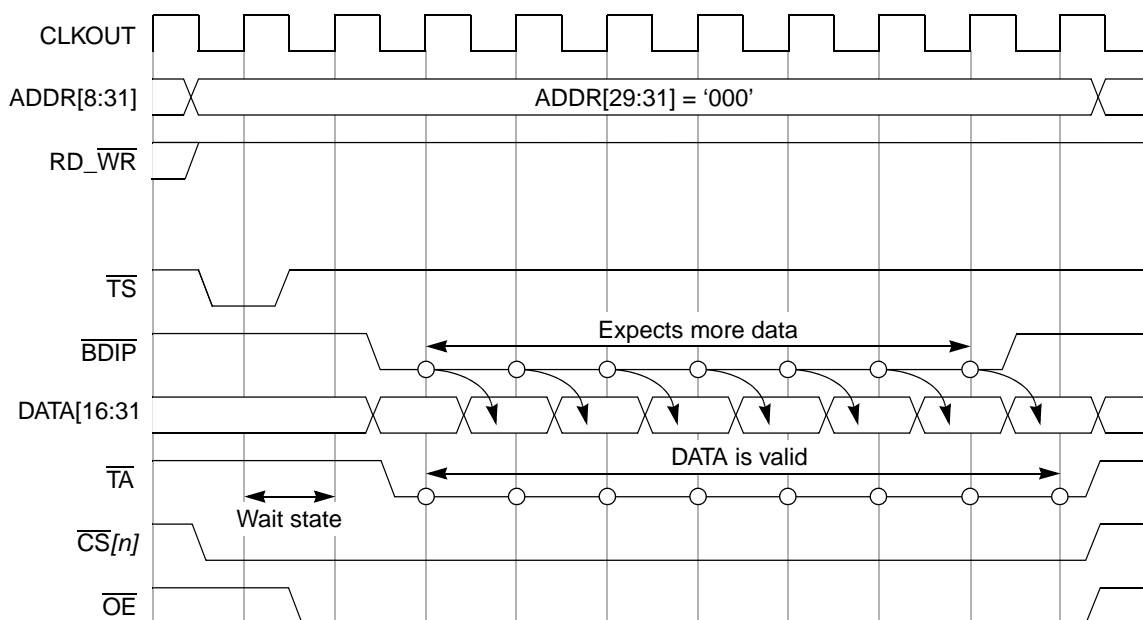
CLKOUT

ADDR[8:31]

ADDR[29:31] = '000'

RD_$\overline{WR}$

$\overline{TS}$

$\overline{BDIP}$

Expects more data

DATA[16:31

$\overline{TA}$

DATA is valid

Wait state

$\overline{CS}[n]$

$\overline{OE}$